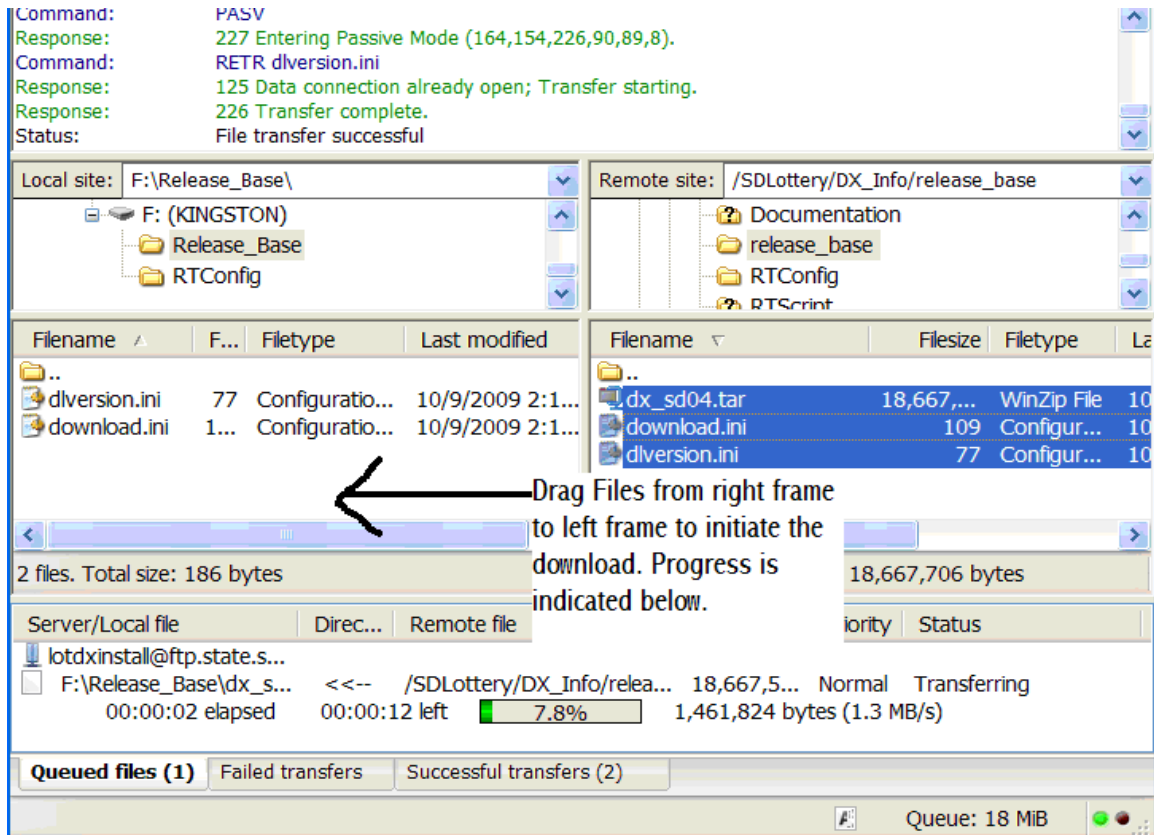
Command: PASV
Response: 227 Entering Passive Mode (164,154,226,90,89,8).
Command: RETR dlversion.ini
Response: 125 Data connection already open; Transfer starting.
Response: 226 Transfer complete.
Status: File transfer successful

Local site: F:\Release_Base\

F: (KINGSTON)
Release_Base
RTConfig

| Filename | F... | Filetype | Last modified |
|---|---|---|---|
| .. | | | |
| dlversion.ini | 77 | Configuratio... | 10/9/2009 2:1... |
| download.ini | 1... | Configuratio... | 10/9/2009 2:1... |

2 files. Total size: 186 bytes

Remote site: /SDLottery/DX_Info/release_base

Documentation
release_base
RTConfig
RTScript

| Filename | Filesize | Filetype | La |
|---|---|---|---|
| .. | | | |
| dx_sd04.tar | 18,667,... | WinZip File | 10 |
| download.ini | 109 | Configur... | 10 |
| dlversion.ini | 77 | Configur... | 10 |

18,667,706 bytes

Drag Files from right frame to left frame to initiate the download. Progress is indicated below.

| Server/Local file | Direc... | Remote file | | iority | Status |
|---|---|---|---|---|---|
| lotdxinstall@ftp.state.s... | | | | | |
| F:\Release_Base\dx_s... | <<-- | /SDLottery/DX_Info/relea... | 18,667,5... | Normal | Transferring |
| 00:00:02 elapsed | 00:00:12 left | 7.8% | 1,461,824 bytes (1.3 MB/s) | | |

Queued files (1) Failed transfers Successful transfers (2)

Queue: 18 MiB